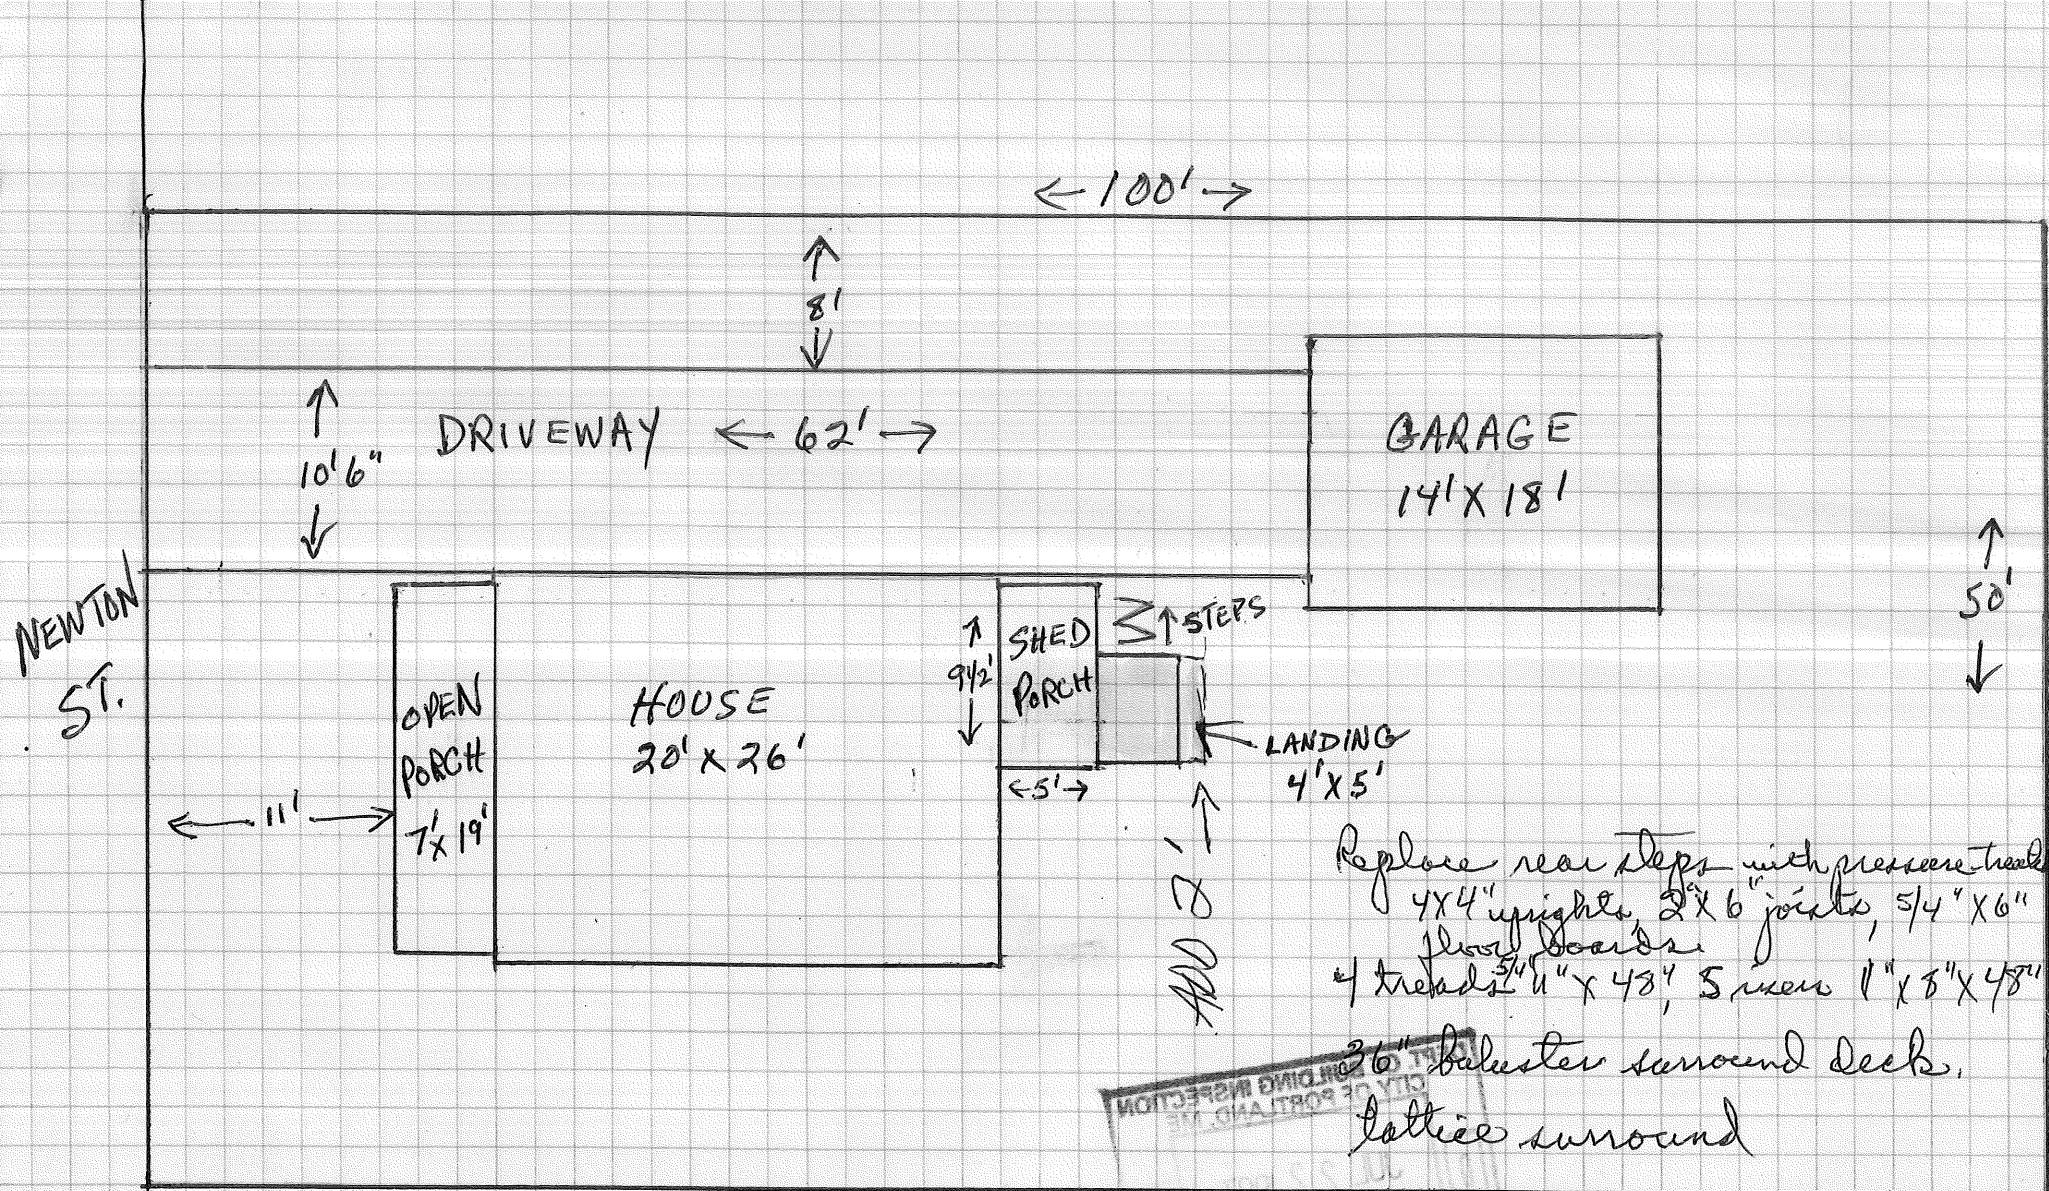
← 100' →

8'

DRIVEWAY ← 62' →

10'6"

GARAGE
14' X 18'

NEWTON ST.

OPEN PORCH 7' X 19'

← 11' →

HOUSE
20' X 26'

9½'

SHED PORCH

← 5' →

STEPS

LANDING
4' X 5'

50'

ADD 8'

Replace rear steps with pressure treated 4X4" uprights, 2"X 6" joists, 5/4" X 6" floor boards.
4 treads 5/4" X 48", 5 risers 1" X 8" X 48"
36" baluster surround decks.
lattice surround

DEPT OF BUILDING INSPECTION CITY OF PORTLAND, ME
JUL 2 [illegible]